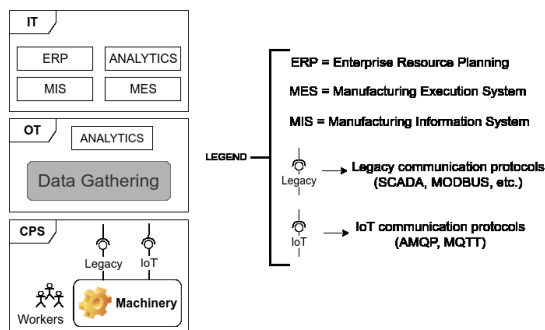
IT

ERP
ANALYTICS
MIS
MES

OT

ANALYTICS

Data Gathering

CPS

Legacy
IoT

Workers
Machinery

LEGEND

ERP = Enterprise Resource Planning

MES = Manufacturing Execution System

MIS = Manufacturing Information System

Legacy
Legacy communication protocols (SCADA, MODBUS, etc.)

IoT
IoT communication protocols (AMQP, MQTT)